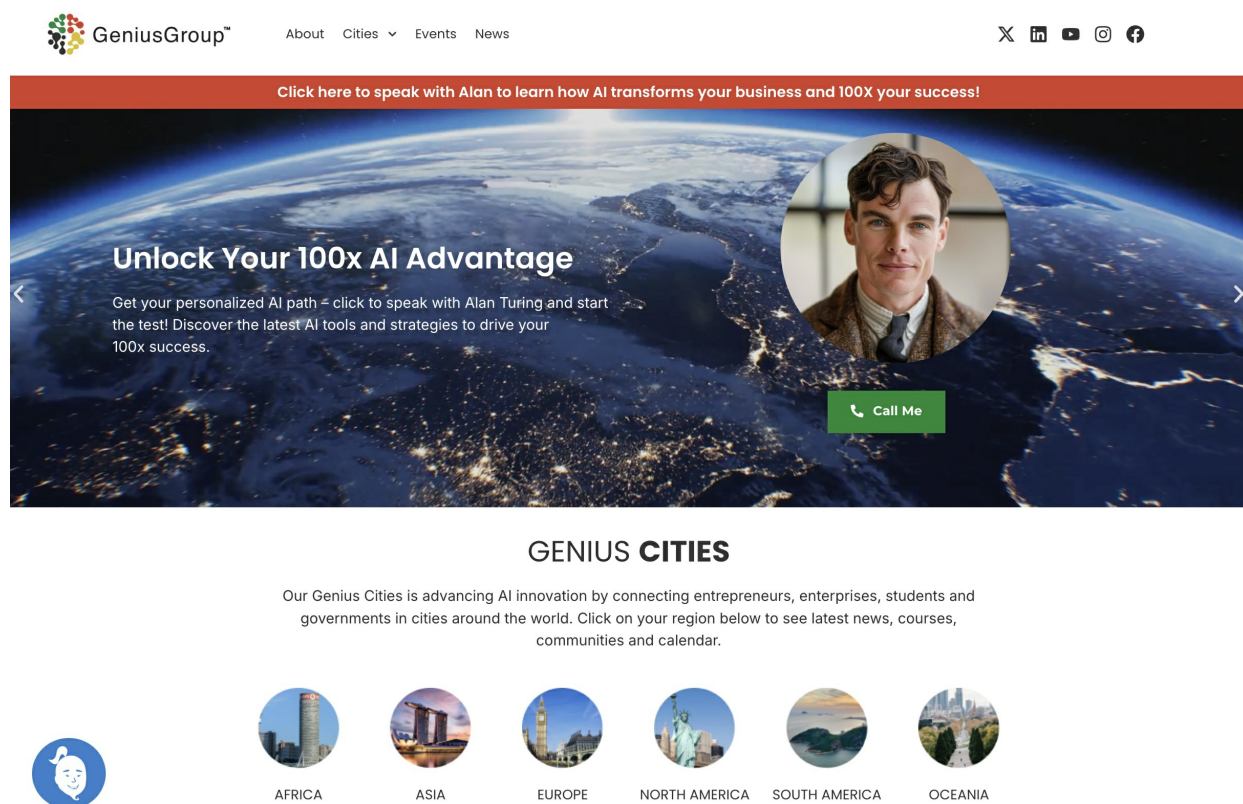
GeniusGroup™

About Cities Events News

Click here to speak with Alan to learn how AI transforms your business and 100X your success!

Unlock Your 100x AI Advantage

Get your personalized AI path – click to speak with Alan Turing and start the test! Discover the latest AI tools and strategies to drive your 100x success.

Call Me

GENIUS CITIES

Our Genius Cities is advancing AI innovation by connecting entrepreneurs, enterprises, students and governments in cities around the world. Click on your region below to see latest news, courses, communities and calendar.

AFRICA ASIA EUROPE NORTH AMERICA SOUTH AMERICA OCEANIA